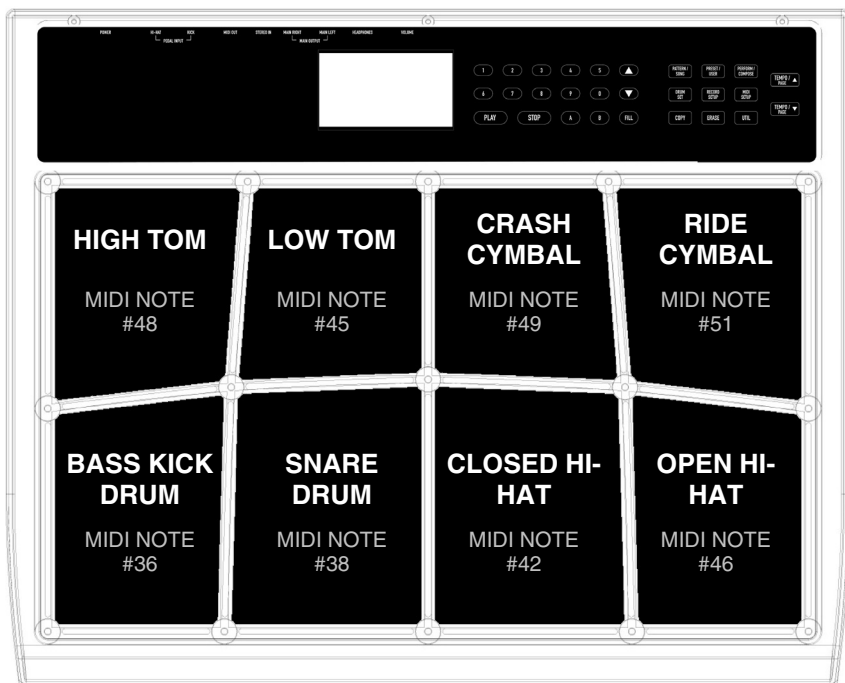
POWER HI-HAT KICK PEDAL INPUT MIDI OUT STEREO IN MAIN RIGHT MAIN LEFT MAIN OUTPUT HEADPHONES VOLUME

1 2 3 4 5 ▲
6 7 8 9 0 ▼
PLAY STOP A B FILL

PATTERN / SONG PRESET / USER PERFORM / COMPOSE TEMPO / PAGE ▲
DRUM SET RECORD SETUP MIDI SETUP TEMPO / PAGE ▼
COPY ERASE UTIL

HIGH TOM

MIDI NOTE #48

LOW TOM

MIDI NOTE #45

CRASH CYMBAL

MIDI NOTE #49

RIDE CYMBAL

MIDI NOTE #51

BASS KICK DRUM

MIDI NOTE #36

SNARE DRUM

MIDI NOTE #38

CLOSED HI-HAT

MIDI NOTE #42

OPEN HI-HAT

MIDI NOTE #46